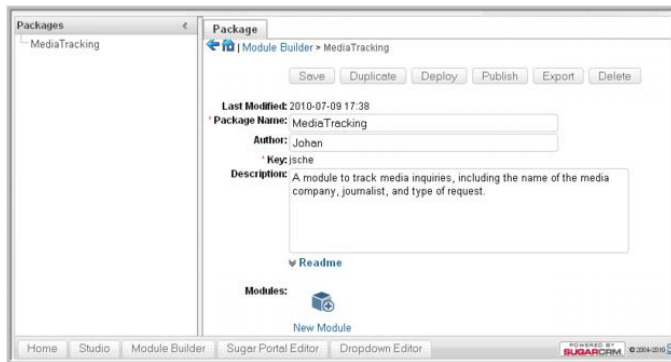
Packages <

MediaTracking

Package

| Module Builder > MediaTracking

Save Duplicate Deploy Publish Export Delete

Last Modified: 2010-07-09 17:38

* Package Name: MediaTracking

Author: Johan

* Key: jsche

Description: A module to track media inquiries, including the name of the media company, journalist, and type of request.

Readme

Modules:

New Module

Home Studio Module Builder Sugar Portal Editor Dropdown Editor

POWERED BY SUGARCRM © 2004-2010 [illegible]